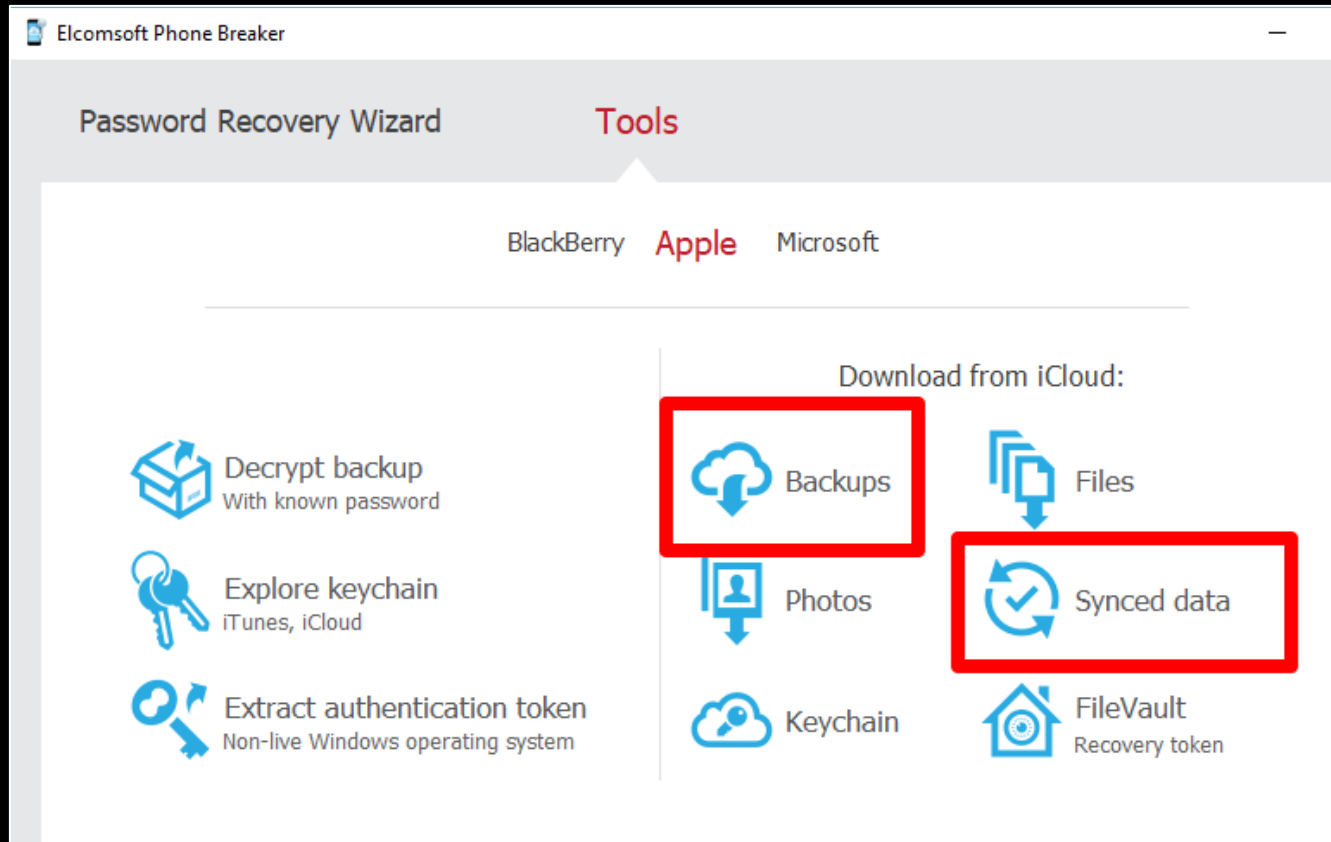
Elcomsoft Phone Breaker

Password Recovery Wizard Tools

BlackBerry Apple Microsoft

Decrypt backup
With known password

Explore keychain
iTunes, iCloud

Extract authentication token
Non-live Windows operating system

Download from iCloud:

Backups

Files

Photos

Synced data

Keychain

FileVault
Recovery token